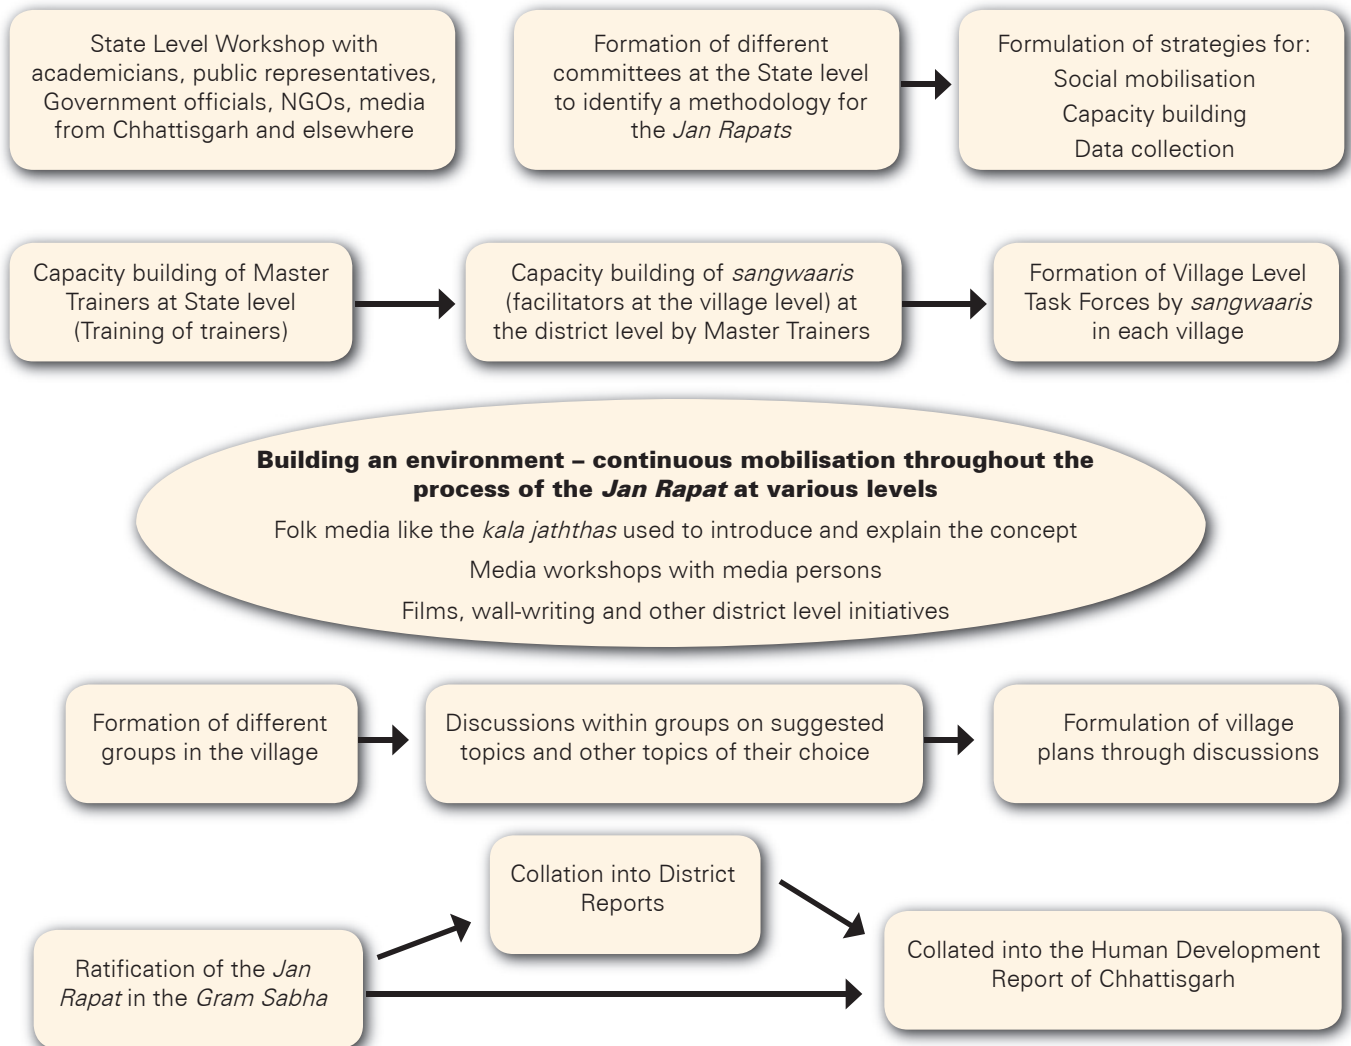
State Level Workshop with academicians, public representatives, Government officials, NGOs, media from Chhattisgarh and elsewhere

Formation of different committees at the State level to identify a methodology for the Jan Rapats

Formulation of strategies for:
Social mobilisation
Capacity building
Data collection

Capacity building of Master Trainers at State level (Training of trainers)

Capacity building of sangwaaris (facilitators at the village level) at the district level by Master Trainers

Formation of Village Level Task Forces by sangwaaris in each village

**Building an environment – continuous mobilisation throughout the process of the Jan Rapat at various levels**

Folk media like the kala jaththas used to introduce and explain the concept

Media workshops with media persons

Films, wall-writing and other district level initiatives

Formation of different groups in the village

Discussions within groups on suggested topics and other topics of their choice

Formulation of village plans through discussions

Collation into District Reports

Ratification of the Jan Rapat in the Gram Sabha

Collated into the Human Development Report of Chhattisgarh